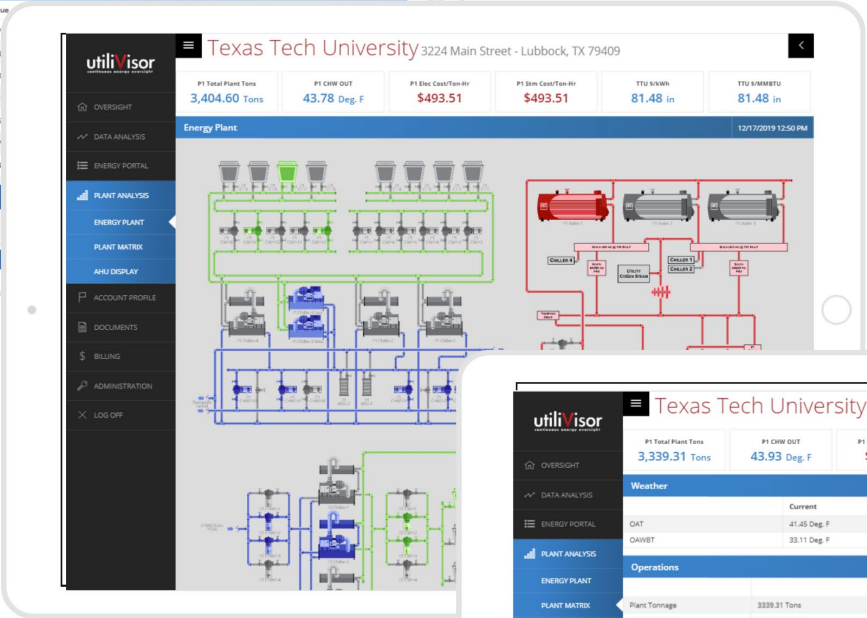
utiliVisor
continuous energy oversight

OVERSIGHT
DATA ANALYSIS
ENERGY PORTAL
PLANT ANALYSIS
ENERGY PLANT
PLANT MATRIX
AHU DISPLAY
ACCOUNT PROFILE
DOCUMENTS
BILLING
ADMINISTRATION
LOG OFF

Texas Tech University 3224 Main Street - Lubbock, TX 79409

| P1 Total Plant Tons | P1 CHW OUT | P1 Elec Cost/Ton-Hr | P1 Stm Cost/Ton-Hr | TTU $/kWh | TTU $/MMBTU |
|---|---|---|---|---|---|
| 3,404.60 Tons | 43.78 Deg. F | $493.51 | $493.51 | 81.48 in | 81.48 in |

Energy Plant
12/17/2019 12:50 PM

CHILLER 4
CHILLER 1
CHILLER 2

utiliVisor
continuous energy oversight

OVERSIGHT
DATA ANALYSIS
ENERGY PORTAL
PLANT ANALYSIS
ENERGY PLANT
PLANT MATRIX

Texas Tech University

| P1 Total Plant Tons | P1 CHW OUT |
|---|---|
| 3,339.31 Tons | 43.93 Deg. F |

Weather

| | Current |
|---|---|
| OAT | 41.45 Deg. F |
| OAWBT | 33.11 Deg. F |

Operations

| Plant Tonnage | 3339.31 Tons |
|---|---|